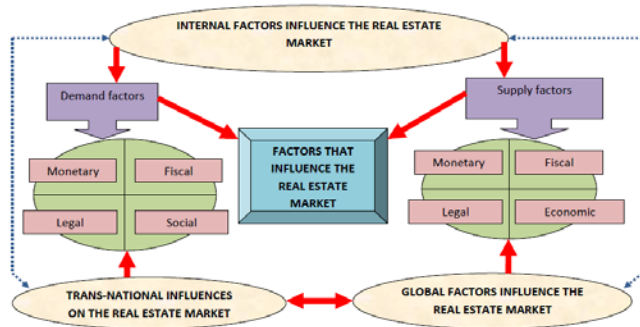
INTERNAL FACTORS INFLUENCE THE REAL ESTATE MARKET

Demand factors

Supply factors

Monetary

Fiscal

Legal

Social

FACTORS THAT INFLUENCE THE REAL ESTATE MARKET

Monetary

Fiscal

Legal

Economic

TRANS-NATIONAL INFLUENCES ON THE REAL ESTATE MARKET

GLOBAL FACTORS INFLUENCE THE REAL ESTATE MARKET